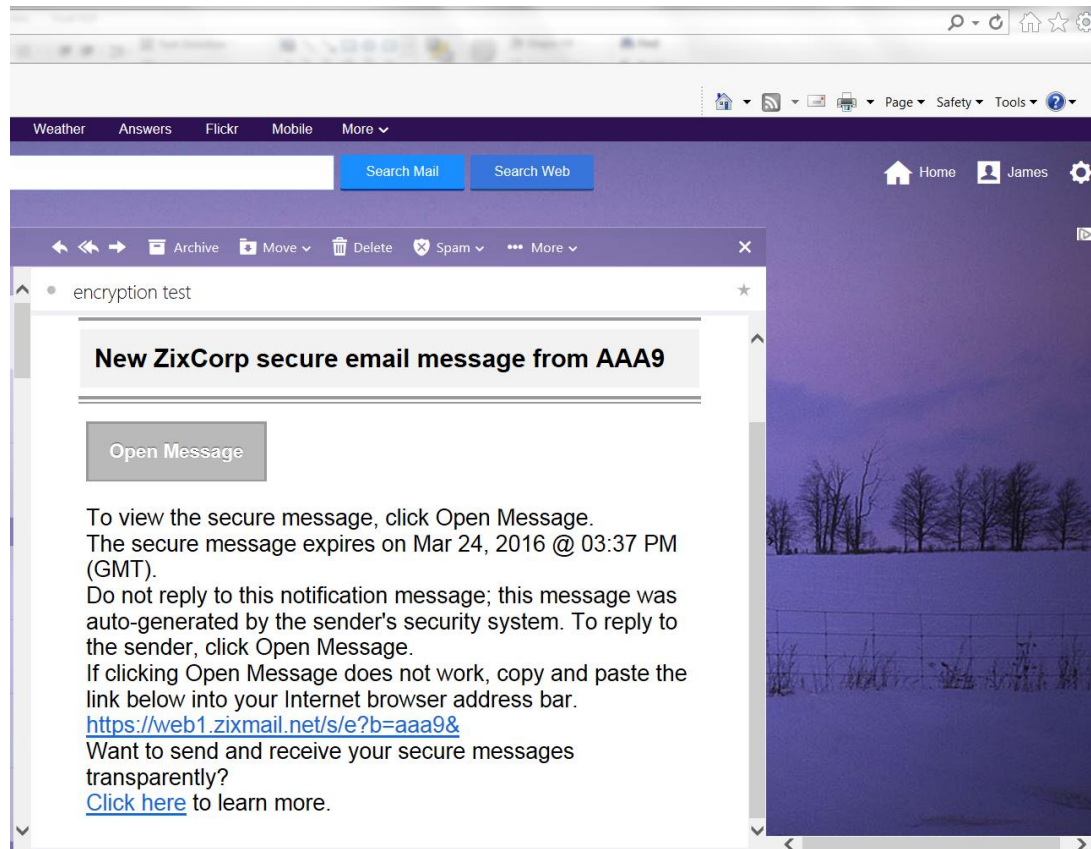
Page ▾ Safety ▾ Tools ▾

Weather Answers Flickr Mobile More

Search Mail Search Web

Home James

Archive Move Delete Spam More

encryption test

New ZixCorp secure email message from AAA9

Open Message

To view the secure message, click Open Message.
The secure message expires on Mar 24, 2016 @ 03:37 PM (GMT).
Do not reply to this notification message; this message was auto-generated by the sender's security system. To reply to the sender, click Open Message.
If clicking Open Message does not work, copy and paste the link below into your Internet browser address bar.
https://web1.zixmail.net/s/e?b=aaa9&
Want to send and receive your secure messages transparently?
Click here to learn more.